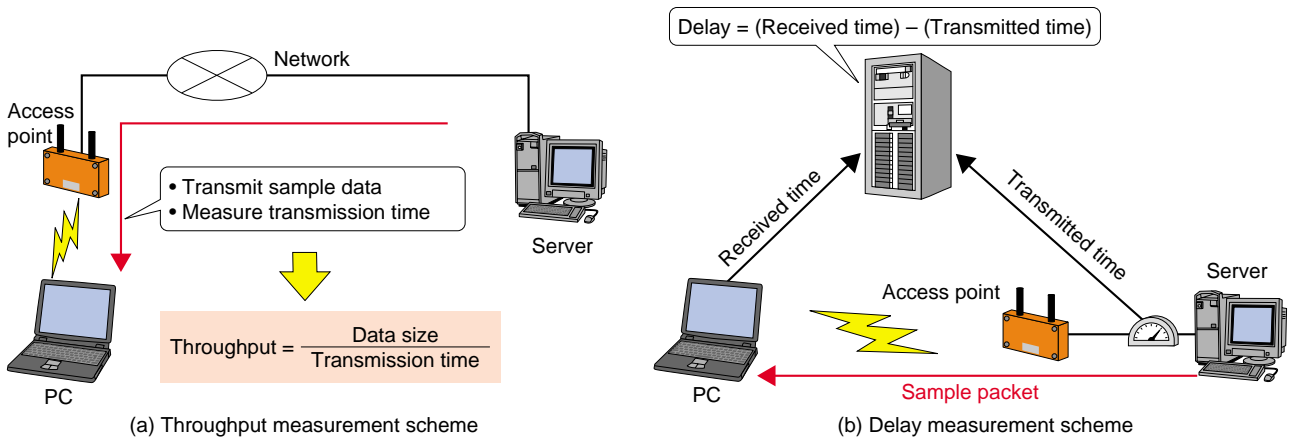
Network

Access point

• Transmit sample data
• Measure transmission time

Server

PC

Throughput = $\frac{\text{Data size}}{\text{Transmission time}}$

(a) Throughput measurement scheme

Delay = (Received time) – (Transmitted time)

Received time

Transmitted time

Server

Access point

PC

Sample packet

(b) Delay measurement scheme